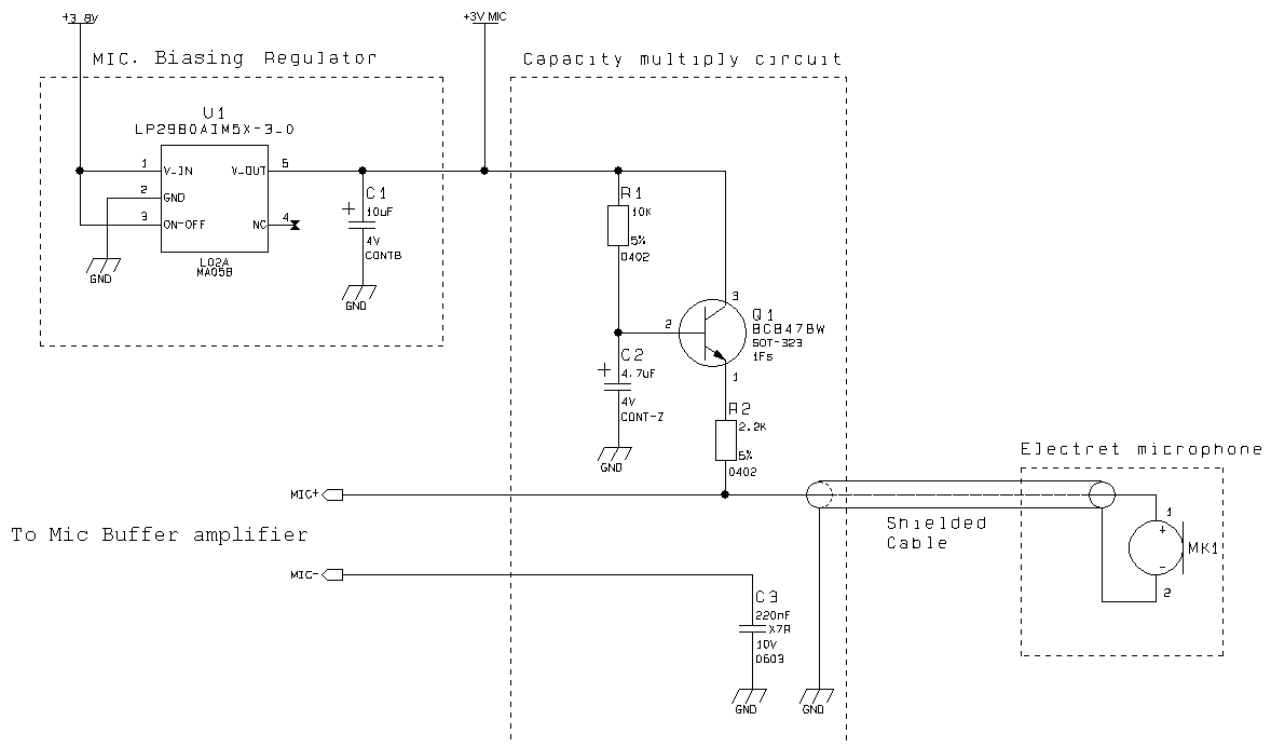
+3.8V

+3V MIC

MIC. Biasing Regulator

Capacity multiply circuit

U1
LP2980AIM5X-3.0

1 V-IN
2 GND
3 ON-OFF
V-OUT 5
NC 4

L02A
MA05B

GND

C1
10uF
4V
CONTB

GND

R1
10K
5%
0402

2

3

Q1
BC847BW
SOT-323
1Fs

1

C2
4.7uF
4V
CONT-Z

GND

R2
2.2K
5%
0402

Electret microphone

MIC+

To Mic Buffer amplifier

Shielded
Cable

+
1
MK1
-
2

MIC-

C3
220nF
X7R
10V
0603

GND

GND